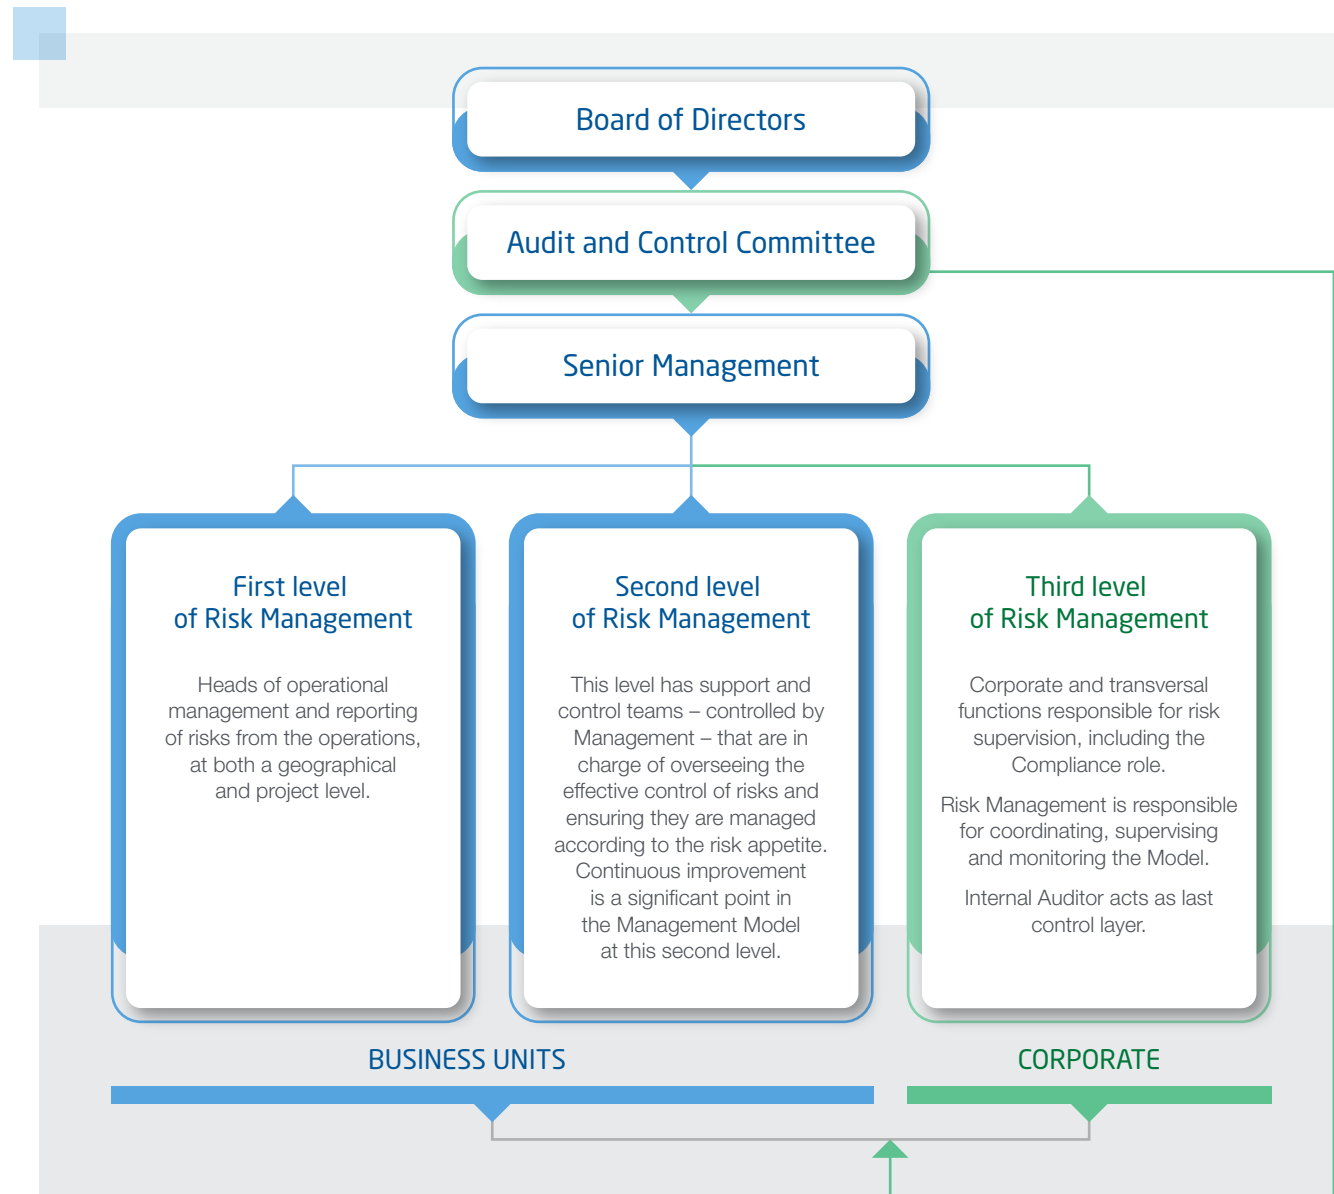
Board of Directors

Audit and Control Committee

Senior Management

First level
of Risk Management

Heads of operational management and reporting of risks from the operations, at both a geographical and project level.

Second level
of Risk Management

This level has support and control teams – controlled by Management – that are in charge of overseeing the effective control of risks and ensuring they are managed according to the risk appetite. Continuous improvement is a significant point in the Management Model at this second level.

Third level
of Risk Management

Corporate and transversal functions responsible for risk supervision, including the Compliance role.

Risk Management is responsible for coordinating, supervising and monitoring the Model.

Internal Auditor acts as last control layer.

BUSINESS UNITS

CORPORATE